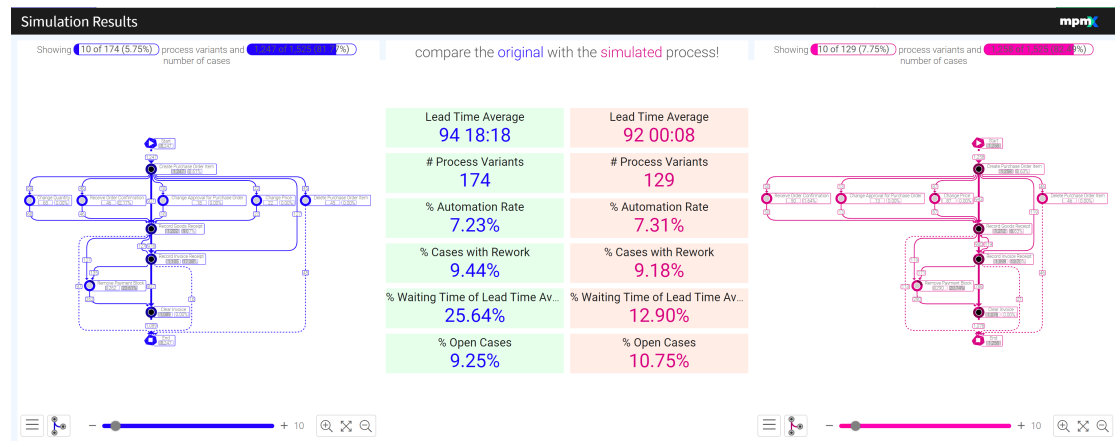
Simulation Results

mpmX

Showing 10 of 174 (5.75%) process variants and 1,247 of 1,525 (81.77%) number of cases

compare the original with the simulated process!

Showing 10 of 129 (7.75%) process variants and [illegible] number of cases

| Lead Time Average 94 18:18 | Lead Time Average 92 00:08 |
|---|---|
| # Process Variants 174 | # Process Variants 129 |
| % Automation Rate 7.23% | % Automation Rate 7.31% |
| % Cases with Rework 9.44% | % Cases with Rework 9.18% |
| % Waiting Time of Lead Time Av... 25.64% | % Waiting Time of Lead Time Av... 12.90% |
| % Open Cases 9.25% | % Open Cases 10.75% |

Start
Create Purchase Order Item
Change Quantity
Receive Order Confirmation
Change Approval for Purchase Order
Change Price
Delete Purchase Order Item
Record Goods Receipt
Record Invoice Receipt
Remove Payment Block
Clear Invoice
End

Start
Create Purchase Order Item
Receive Order Confirmation
Change Approval for Purchase Order
Change Price
Delete Purchase Order Item
Record Goods Receipt
Record Invoice Receipt
Remove Payment Block
Clear Invoice
End

− + 10

− + 10